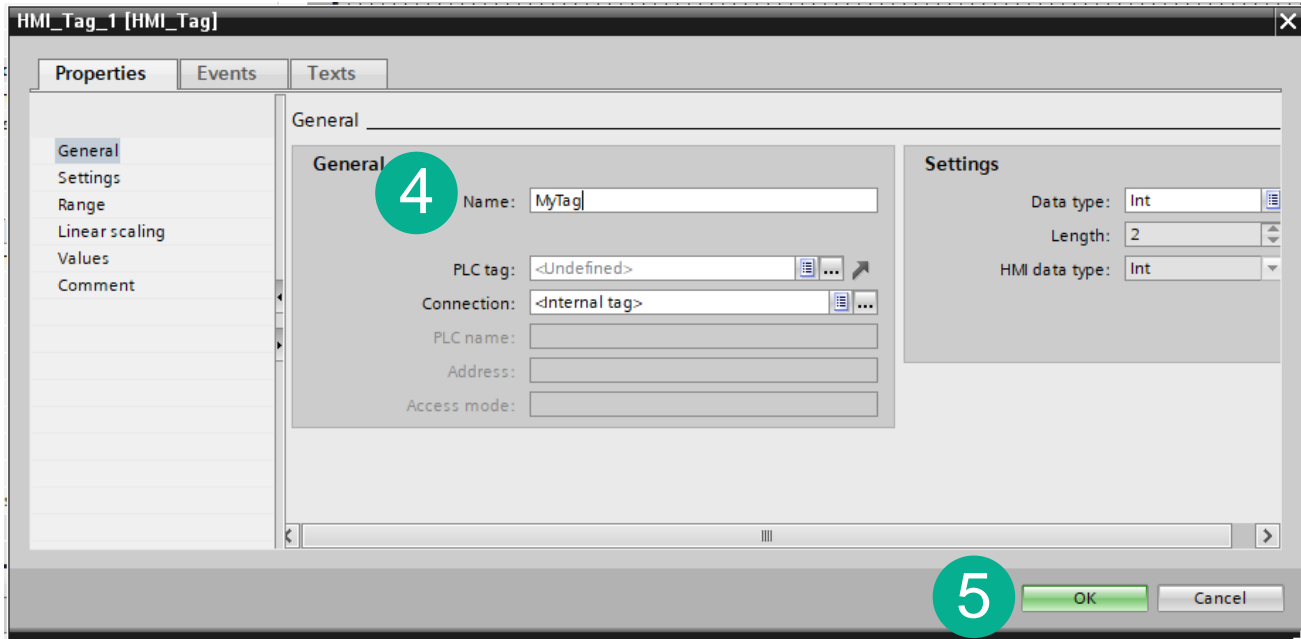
HMI_Tag_1 [HMI_Tag]

Properties Events Texts

General
Settings
Range
Linear scaling
Values
Comment

General

General

4

Name: MyTag

PLC tag: <Undefined>

Connection: <Internal tag>

PLC name:

Address:

Access mode:

Settings

Data type: Int

Length: 2

HMI data type: Int

5

OK

Cancel